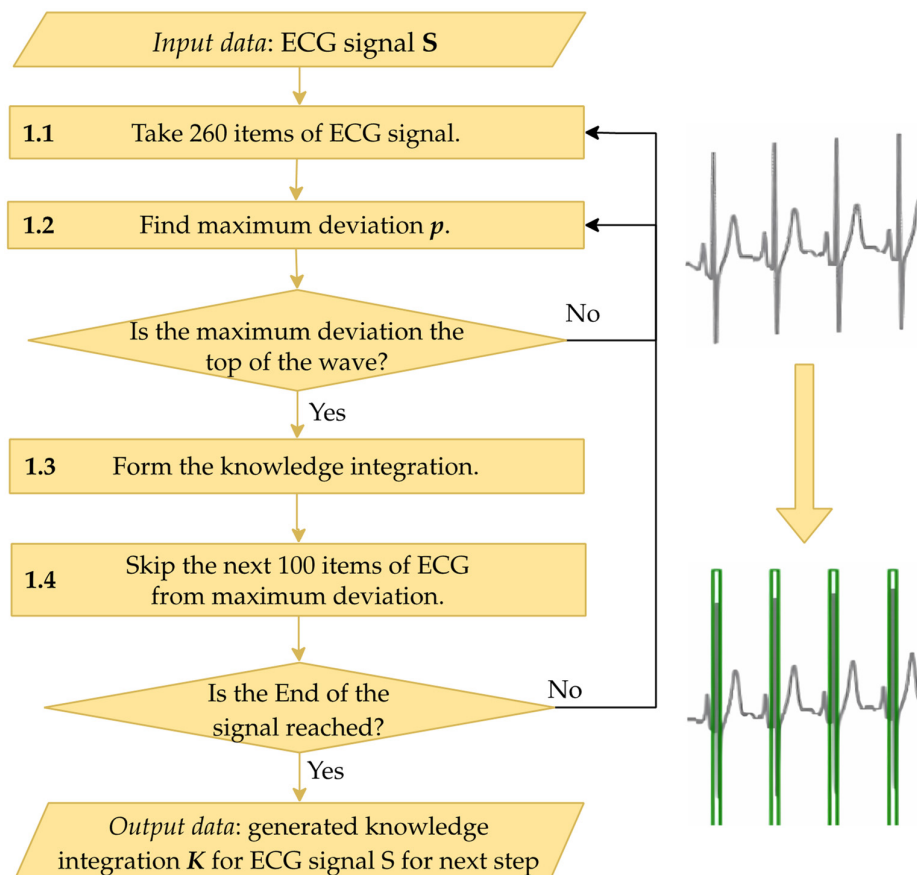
*Input data*: ECG signal **S**

**1.1** Take 260 items of ECG signal.

**1.2** Find maximum deviation ***p***.

Is the maximum deviation the top of the wave?

No

Yes

**1.3** Form the knowledge integration.

**1.4** Skip the next 100 items of ECG from maximum deviation.

Is the End of the signal reached?

No

Yes

*Output data*: generated knowledge integration ***K*** for ECG signal S for next step